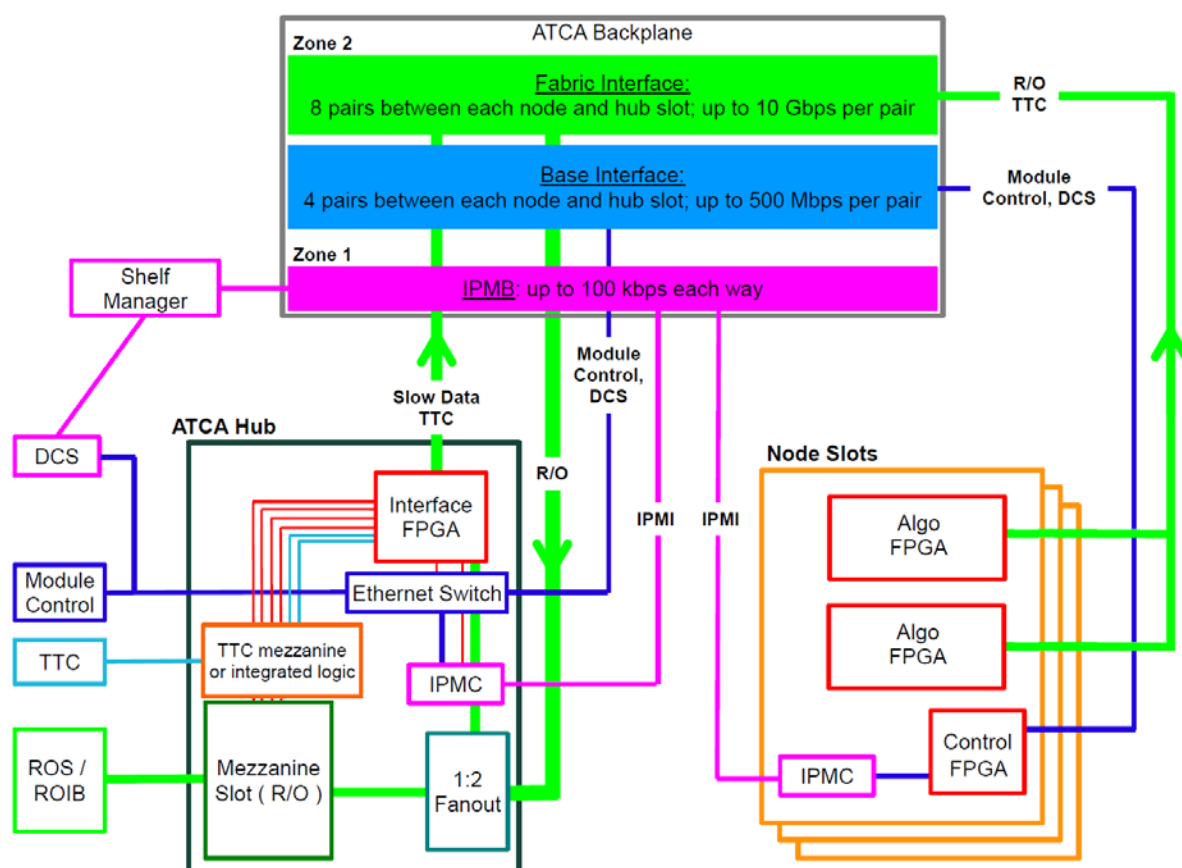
ATCA Backplane

Zone 2

Fabric Interface:
8 pairs between each node and hub slot; up to 10 Gbps per pair

R/O
TTC

Base Interface:
4 pairs between each node and hub slot; up to 500 Mbps per pair

Module Control, DCS

Zone 1

Shelf Manager

IPMB: up to 100 kbps each way

Module Control, DCS

Slow Data TTC

ATCA Hub

DCS

R/O

Node Slots

Interface FPGA

IPMI

IPMI

Algo FPGA

Module Control

Ethernet Switch

Algo FPGA

TTC

TTC mezzanine or integrated logic

IPMC

Control FPGA

ROS / ROIB

Mezzanine Slot ( R/O )

1:2 Fanout

IPMC